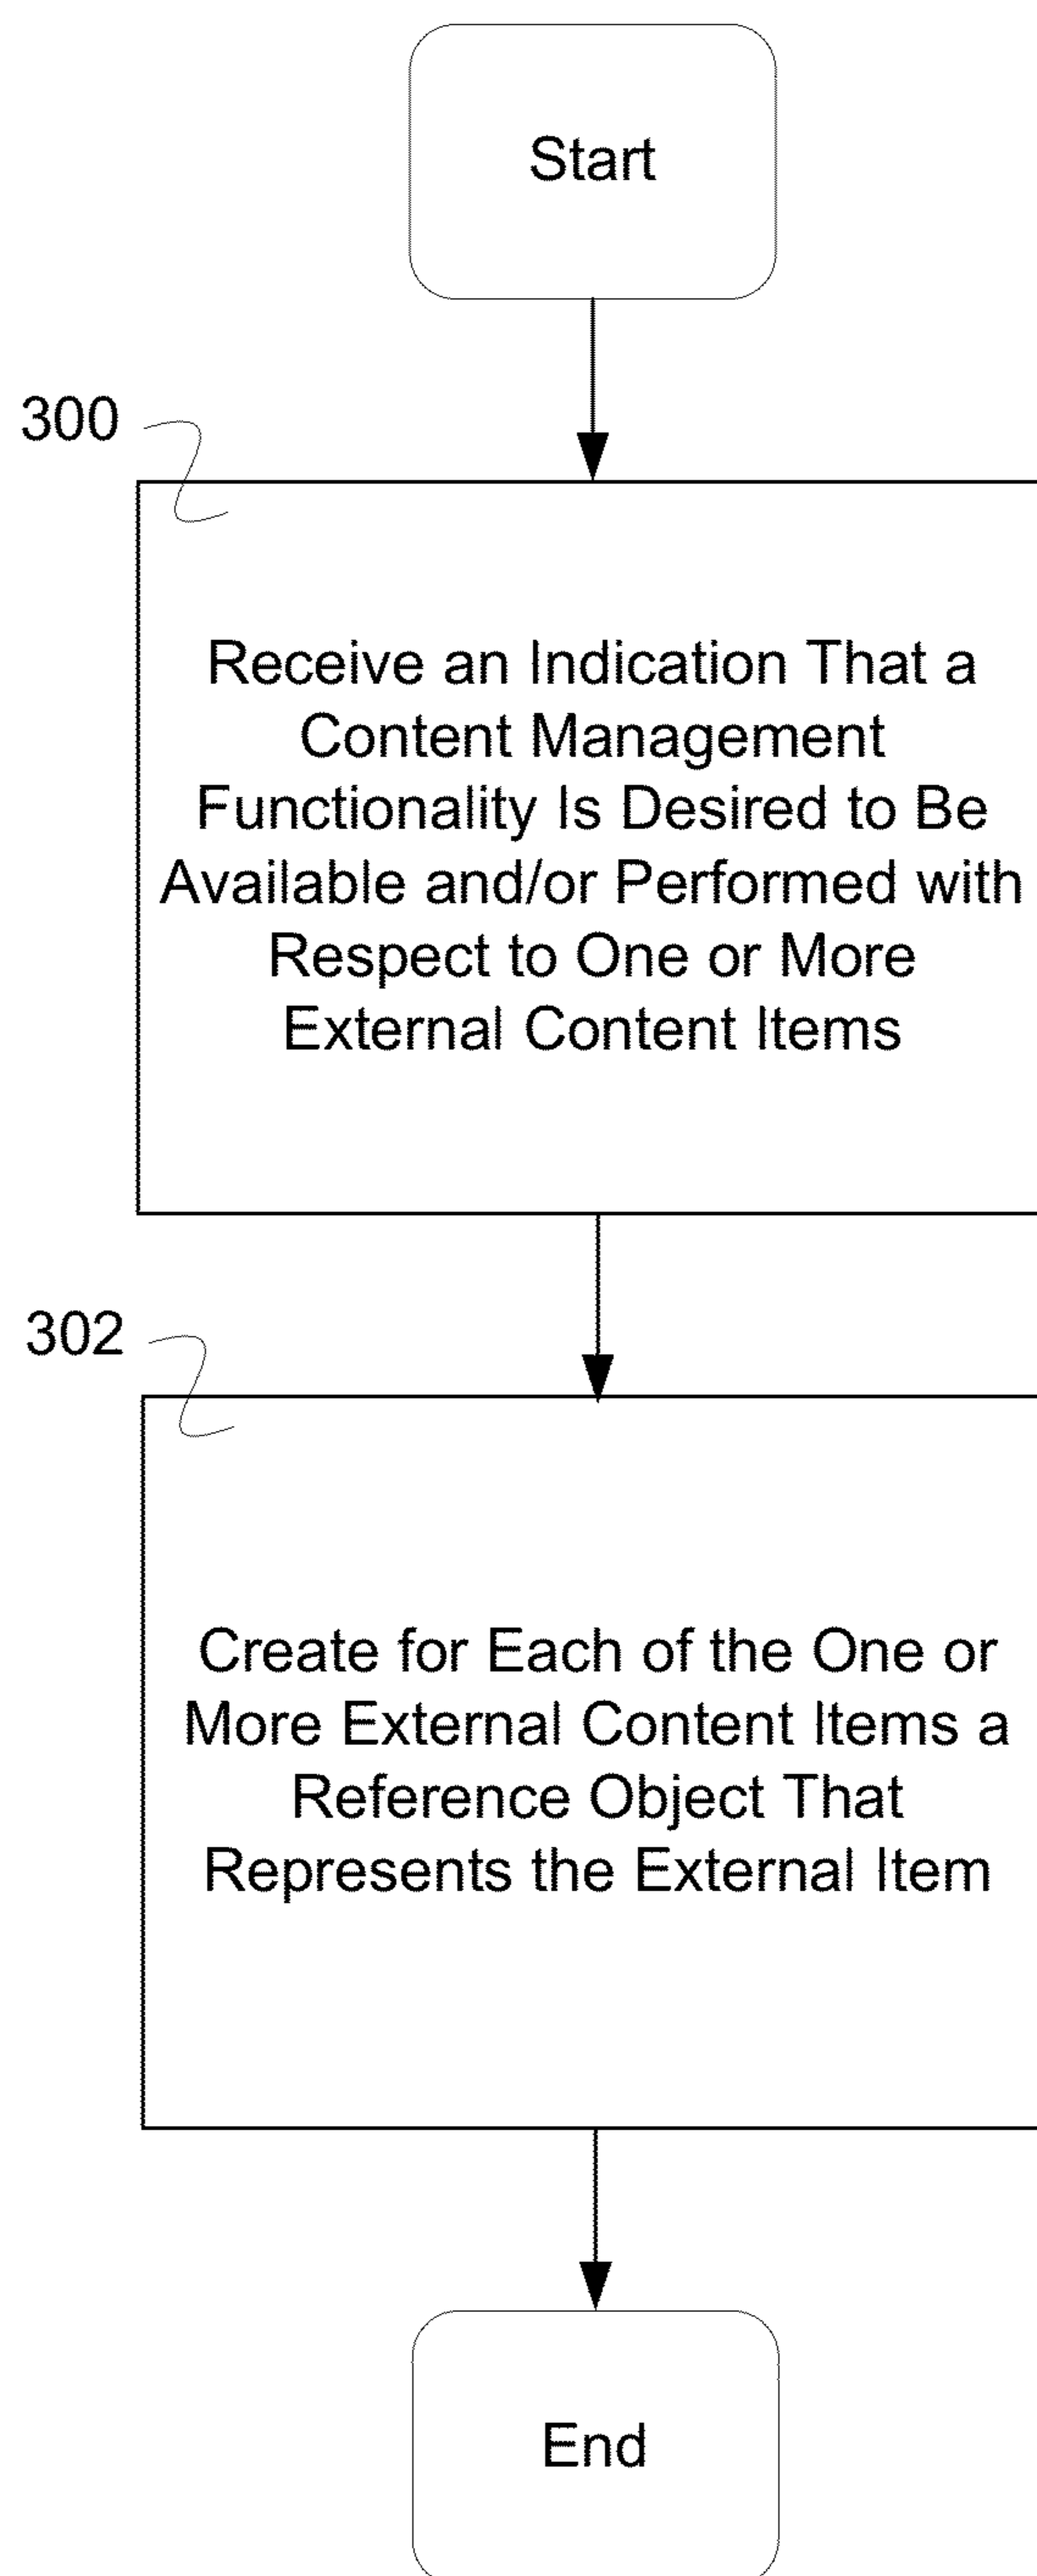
Start

300

Receive an Indication That a Content Management Functionality Is Desired to Be Available and/or Performed with Respect to One or More External Content Items

302

Create for Each of the One or More External Content Items a Reference Object That Represents the External Item

End